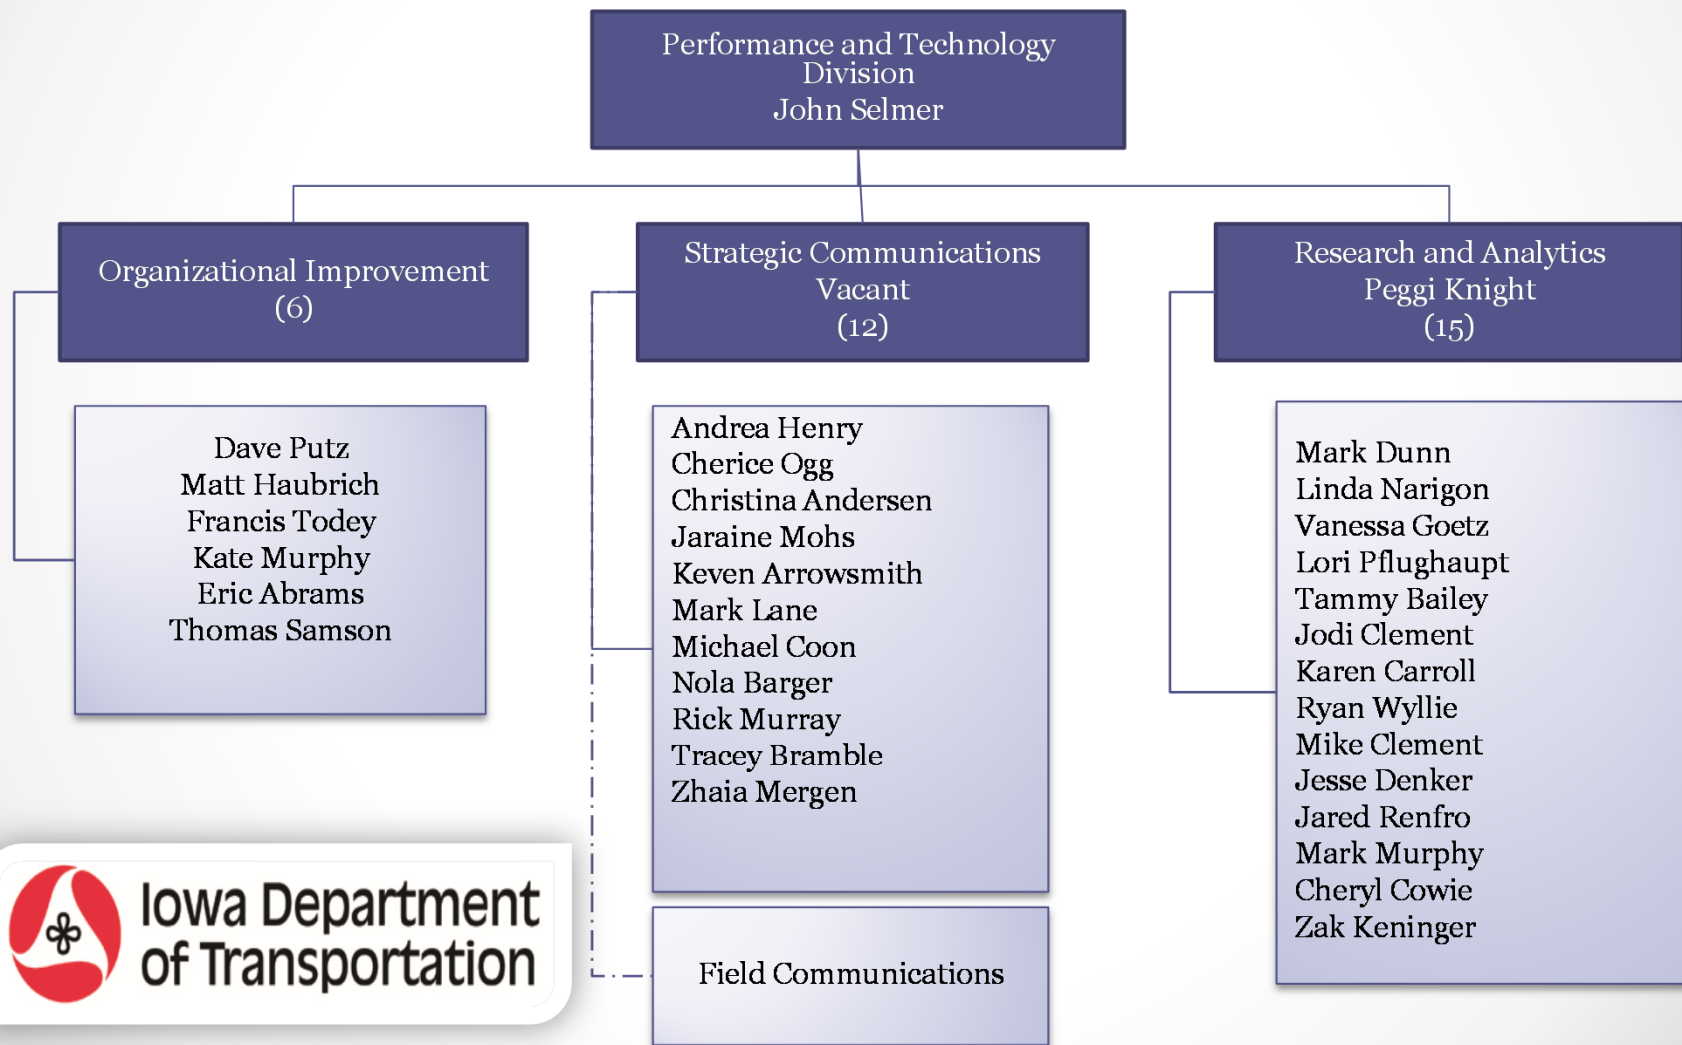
Performance and Technology Division
John Selmer

Organizational Improvement
(6)

Strategic Communications
Vacant
(12)

Research and Analytics
Peggi Knight
(15)

Dave Putz
Matt Haubrich
Francis Todey
Kate Murphy
Eric Abrams
Thomas Samson

Andrea Henry
Cherice Ogg
Christina Andersen
Jaraine Mohs
Keven Arrowsmith
Mark Lane
Michael Coon
Nola Barger
Rick Murray
Tracey Bramble
Zhaia Mergen

Field Communications

Mark Dunn
Linda Narigon
Vanessa Goetz
Lori Pflughaupt
Tammy Bailey
Jodi Clement
Karen Carroll
Ryan Wyllie
Mike Clement
Jesse Denker
Jared Renfro
Mark Murphy
Cheryl Cowie
Zak Keninger

Iowa Department of Transportation